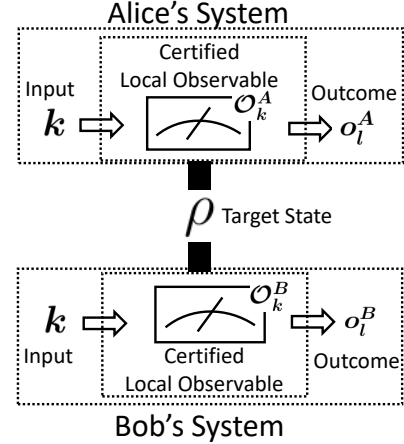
Alice's System

Input

$\boldsymbol{k}$

Certified Local Observable

$\mathcal{O}_k^A$

Outcome

$\boldsymbol{o}_l^A$

$\rho$ Target State

$\boldsymbol{k}$

Input

$\mathcal{O}_k^B$

Certified Local Observable

$\boldsymbol{o}_l^B$

Outcome

Bob's System